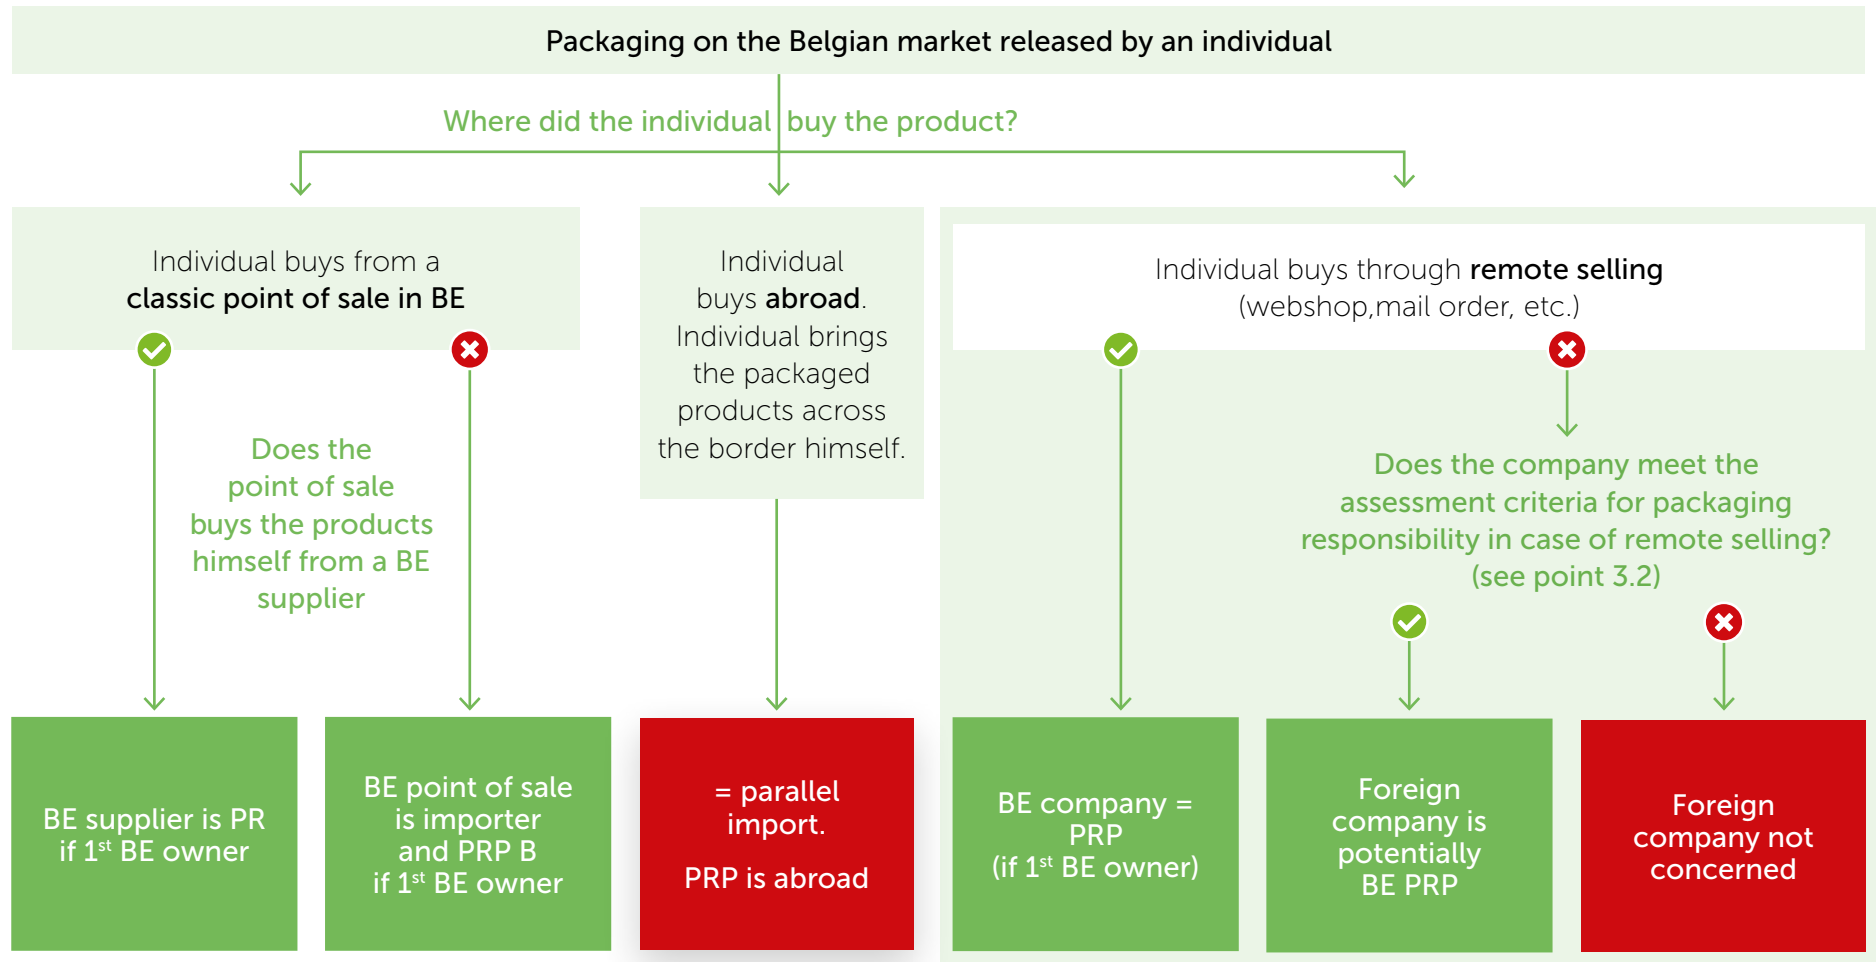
Packaging on the Belgian market released by an individual

Where did the individual buy the product?

Individual buys from a classic point of sale in BE

Does the point of sale buys the products himself from a BE supplier

Individual buys abroad. Individual brings the packaged products across the border himself.

Individual buys through remote selling (webshop,mail order, etc.)

Does the company meet the assessment criteria for packaging responsibility in case of remote selling? (see point 3.2)

BE supplier is PR if 1$^{st}$ BE owner

BE point of sale is importer and PRP B if 1$^{st}$ BE owner

= parallel import.

PRP is abroad

BE company = PRP (if 1$^{st}$ BE owner)

Foreign company is potentially BE PRP

Foreign company not concerned